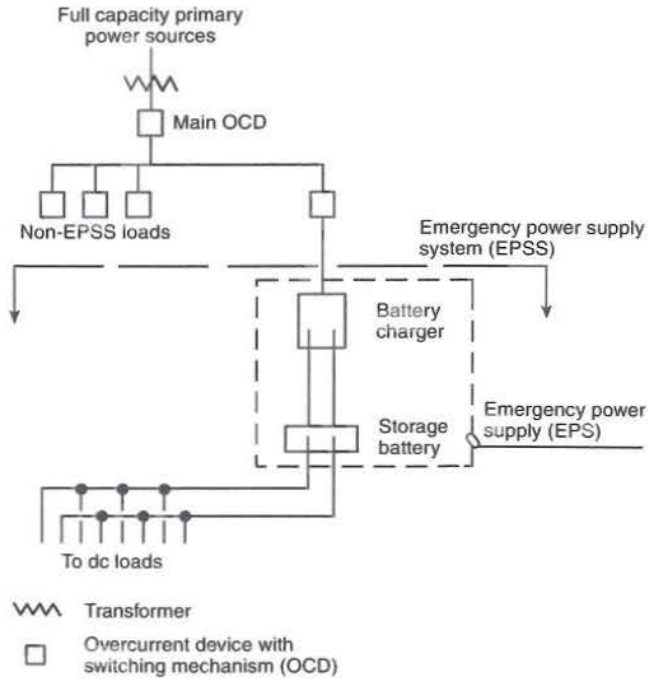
Full capacity primary power sources

Main OCD

Non-EPSS loads

Emergency power supply system (EPSS)

Battery charger

Storage battery

Emergency power supply (EPS)

To dc loads

Transformer

Overcurrent device with switching mechanism (OCD)